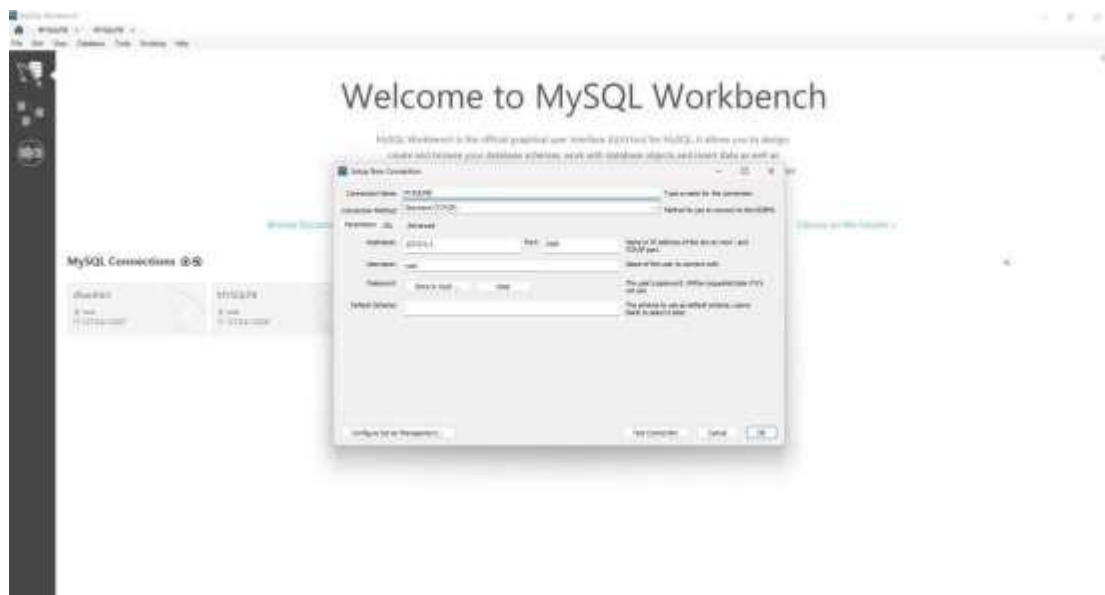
Welcome to MySQL Workbench

MySQL Workbench is the official graphical user interface (GUI) tool for MySQL. It allows you to design, create and browse your database schemas, work with database objects and insert data as well as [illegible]

Setup New Connection

Connection Name: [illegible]
Type a name for the connection

Connection Method: Standard (TCP/IP)
Method to use to connect to the RDBMS

Parameters SSL Advanced

Hostname: 127.0.0.1
Port: 3306
Name or IP address of the server host - and TCP/IP port.

Username: root
Name of the user to connect with.

Password: Store in Vault ... Clear
The user's password. Will be requested later if it's not set.

Default Schema:
The schema to use as default schema. Leave blank to select it later.

Configure Server Management...
Test Connection
Cancel
OK

Browse Documentation >
Discuss on the Forums >

MySQL Connections ⊕⊗

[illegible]
root
127.0.0.1:3307

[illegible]
root
127.0.0.1:3306